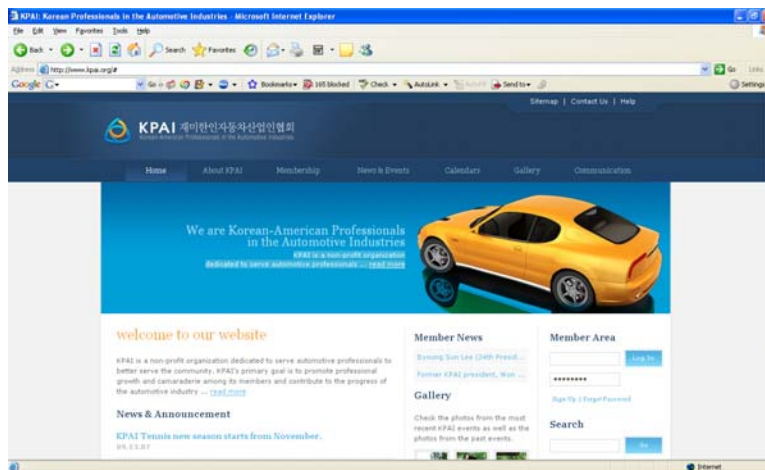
KPAI: Korean Professionals in the Automotive Industries - Microsoft Internet Explorer

File Edit View Favorites Tools Help

Back Search Favorites

Address http://www.kpai.org/#

Go Links

Google G- Go Bookmarks 165 blocked Check AutoLink Send to Settings

Sitemap | Contact Us | Help

KPAI 재미한인자동차산업인협회

Korean American Professionals in the Automotive Industries

Home About KPAI Membership News & Events Calendars Gallery Communication

We are Korean-American Professionals in the Automotive Industries

KPAI is a non-profit organization dedicated to serve automotive professionals ... read more

welcome to our website

KPAI is a non-profit organization dedicated to serve automotive professionals to better serve the community. KPAI's primary goal is to promote professional growth and camaraderie among its members and contribute to the progress of the automotive industry ... read more

News & Announcement

KPAI Tennis new season starts from November.

09.11.07

Member News

Byoung Sun Lee (24th Presid...

Former KPAI president, Won ...

Gallery

Check the photos from the most recent KPAI events as well as the photos from the past events.

Member Area

Log In

•••••••••

Sign Up | Forgot Password

Search

Go

Internet